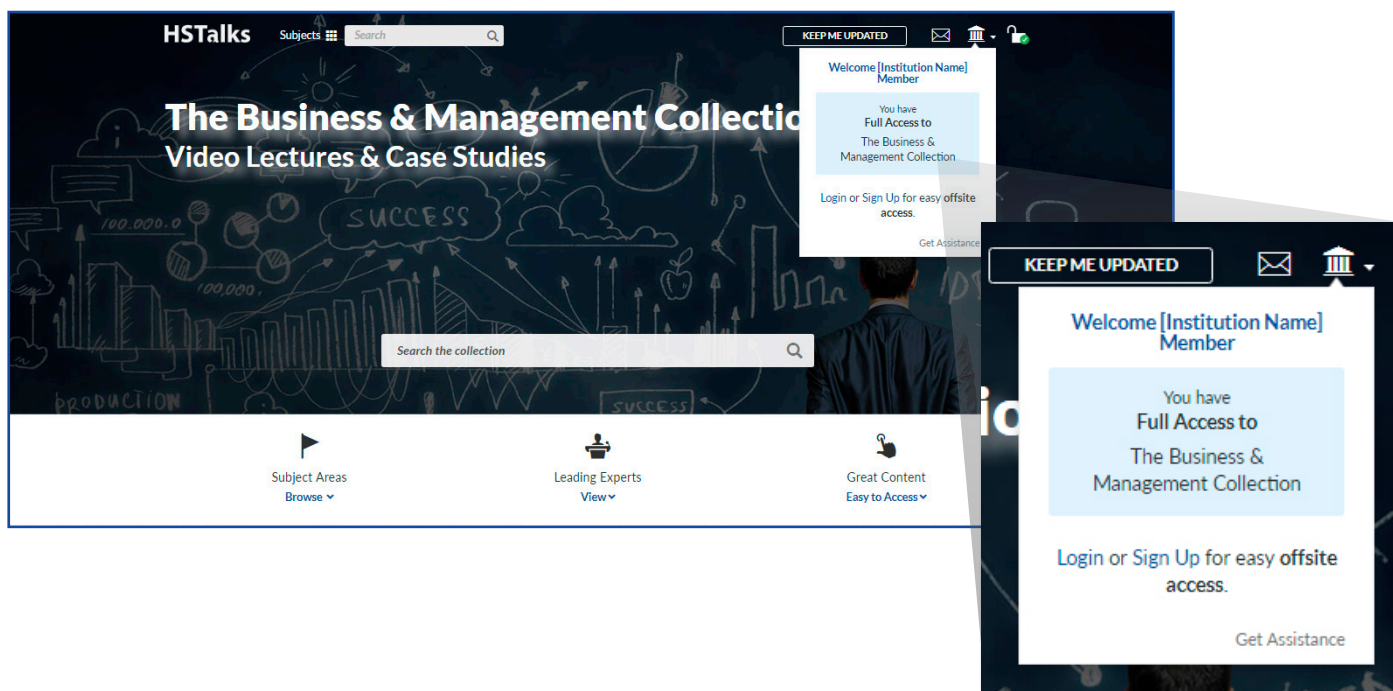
HSTalks Subjects Search

KEEP ME UPDATED

Welcome [Institution Name] Member

You have
Full Access to
The Business & Management Collection

Login or Sign Up for easy offsite access.

Get Assistance

The Business & Management Collectio
Video Lectures & Case Studies

100.000.0
SUCCESS
100,000
PRODUCTION
SUCCESS

Search the collection

Subject Areas
Browse

Leading Experts
View

Great Content
Easy to Access

KEEP ME UPDATED

Welcome [Institution Name] Member

You have
Full Access to
The Business & Management Collection

Login or Sign Up for easy offsite access.

Get Assistance